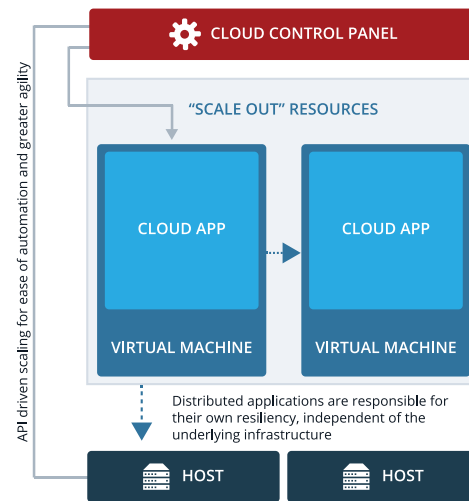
CLOUD CONTROL PANEL

API driven scaling for ease of automation and greater agility

"SCALE OUT" RESOURCES

CLOUD APP

VIRTUAL MACHINE

CLOUD APP

VIRTUAL MACHINE

Distributed applications are responsible for their own resiliency, independent of the underlying infrastructure

HOST

HOST